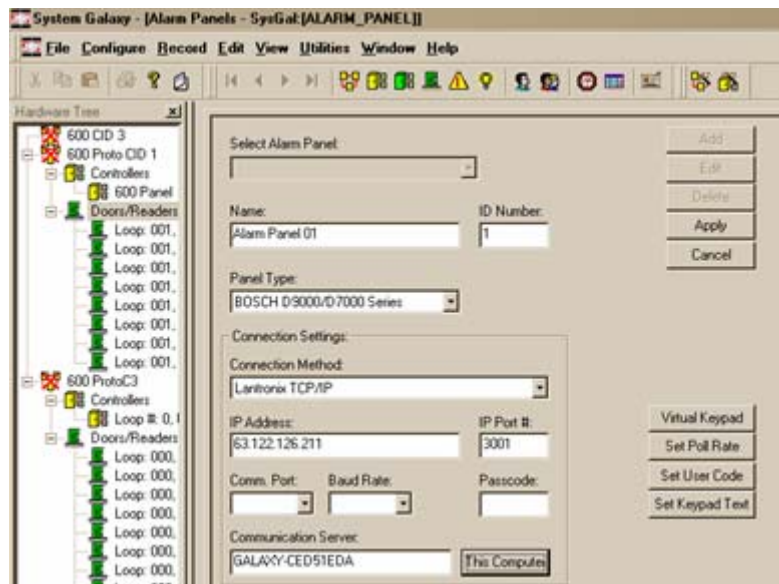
System Galaxy - [Alarm Panels - SysGal:[ALARM_PANEL]]

File Configure Record Edit View Utilities Window Help

Hardware Tree

600 CID 3
600 Proto CID 1
Controllers
600 Panel
Doors/Readers
Loop: 001,
Loop: 001,
Loop: 001,
Loop: 001,
Loop: 001,
Loop: 001,
Loop: 001,
Loop: 001,
600 ProtoC3
Controllers
Loop #: 0, I
Doors/Readers
Loop: 000,
Loop: 000,
Loop: 000,
Loop: 000,
Loop: 000,
Loop: 000,
Loop: 000,

Select Alarm Panel:

Add
Edit
Delete
Apply
Cancel

Name:
Alarm Panel 01
ID Number:
1

Panel Type:
BOSCH D9000/D7000 Series

Connection Settings:
Connection Method:
Lantronix TCP/IP

IP Address:
63.122.126.211
IP Port #:
3001

Comm. Port:
Baud Rate:
Passcode:

Communication Server:
GALAXY-CED51EDA
This Computer

Virtual Keypad
Set Poll Rate
Set User Code
Set Keypad Text